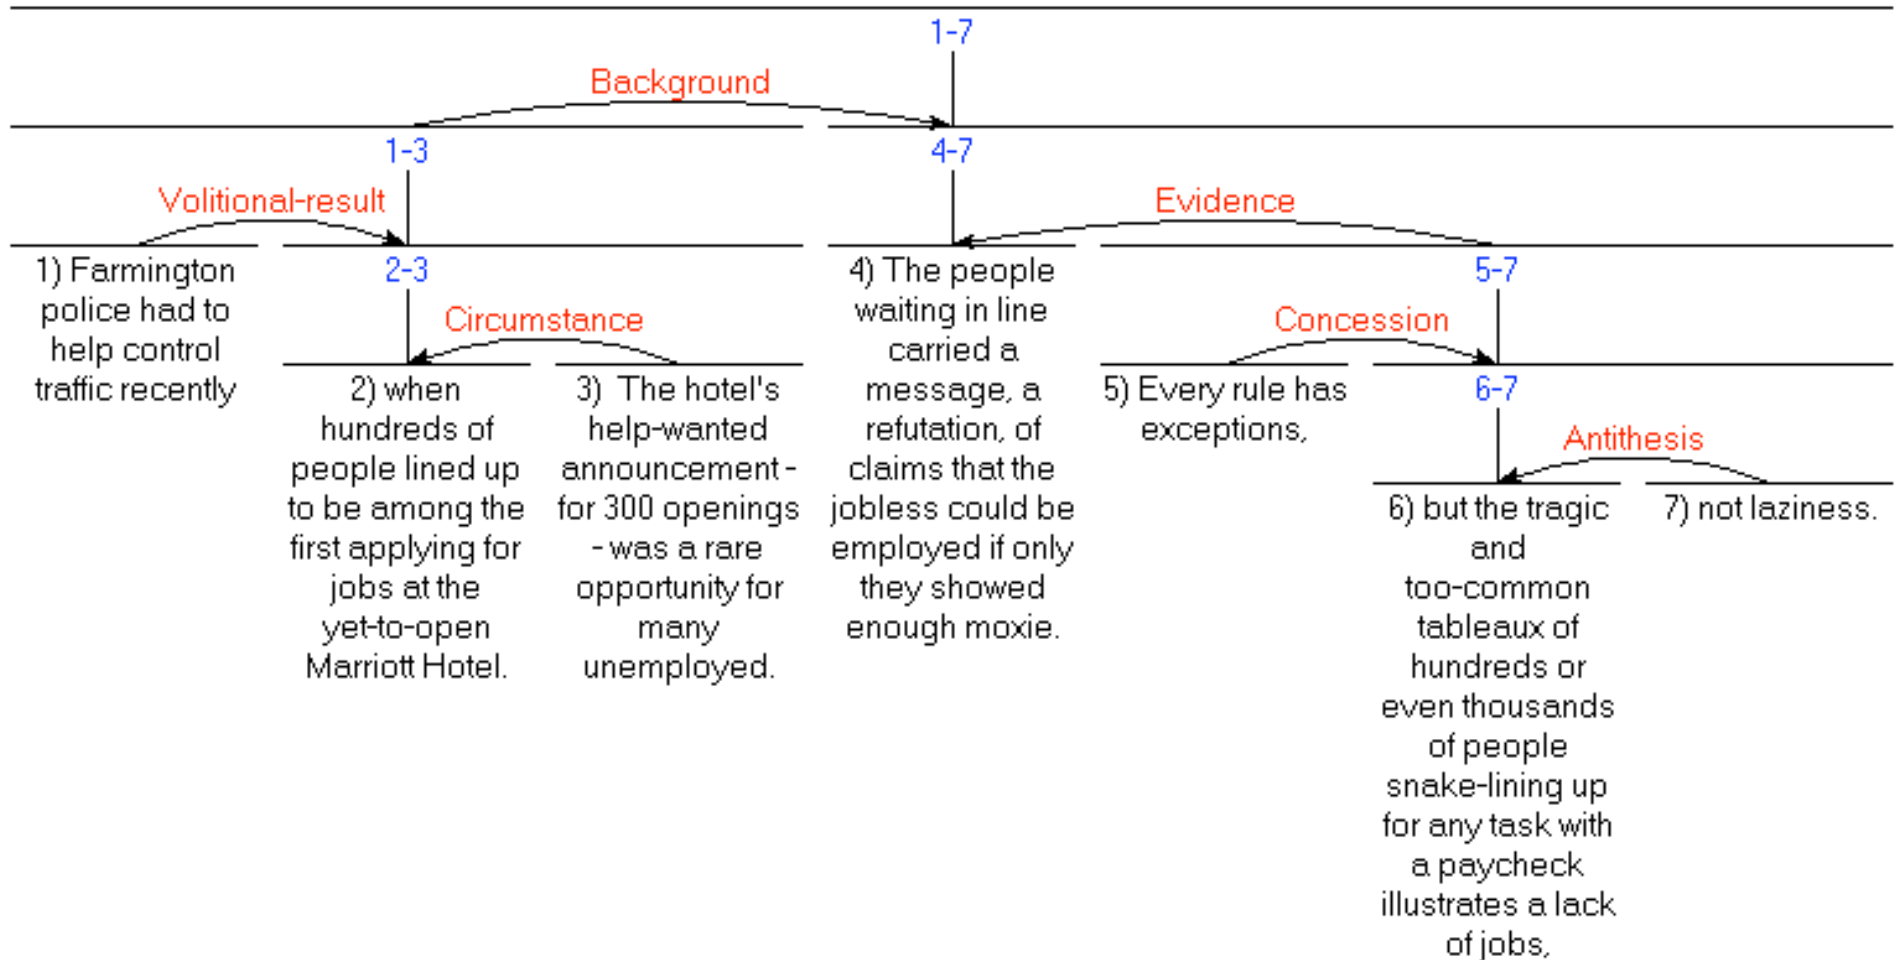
1-7

Background

1-3

4-7

Volitional-result

Evidence

1) Farmington police had to help control traffic recently

2-3

Circumstance

2) when hundreds of people lined up to be among the first applying for jobs at the yet-to-open Marriott Hotel.

3) The hotel's help-wanted announcement - for 300 openings - was a rare opportunity for many unemployed.

4) The people waiting in line carried a message, a refutation, of claims that the jobless could be employed if only they showed enough moxie.

5-7

Concession

5) Every rule has exceptions,

6-7

Antithesis

6) but the tragic and too-common tableaux of hundreds or even thousands of people snake-lining up for any task with a paycheck illustrates a lack of jobs,

7) not laziness.